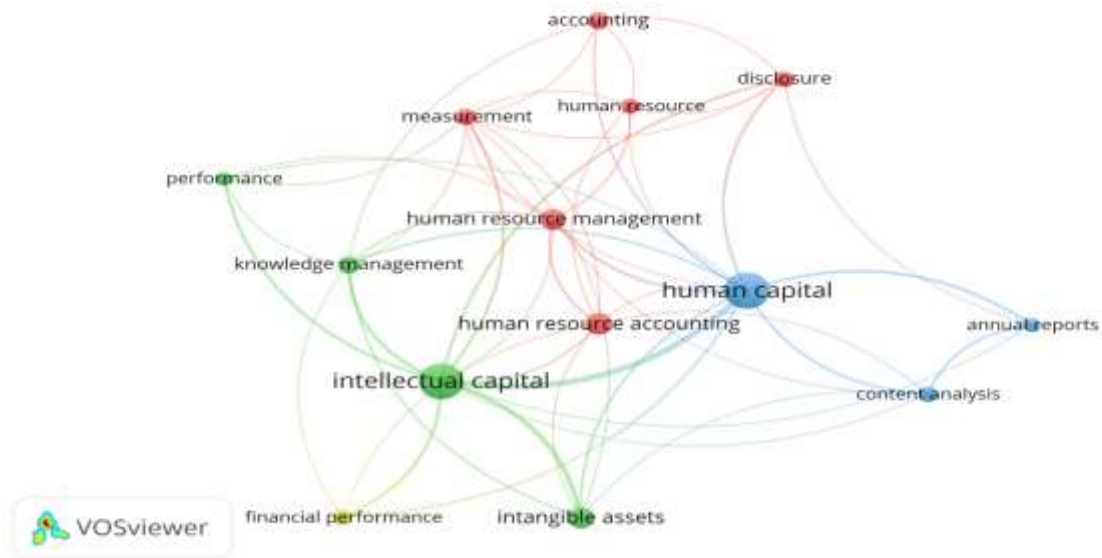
accounting

disclosure

human resource

measurement

performance

human resource management

knowledge management

human capital

human resource accounting

annual reports

intellectual capital

content analysis

VOSviewer

financial performance

intangible assets